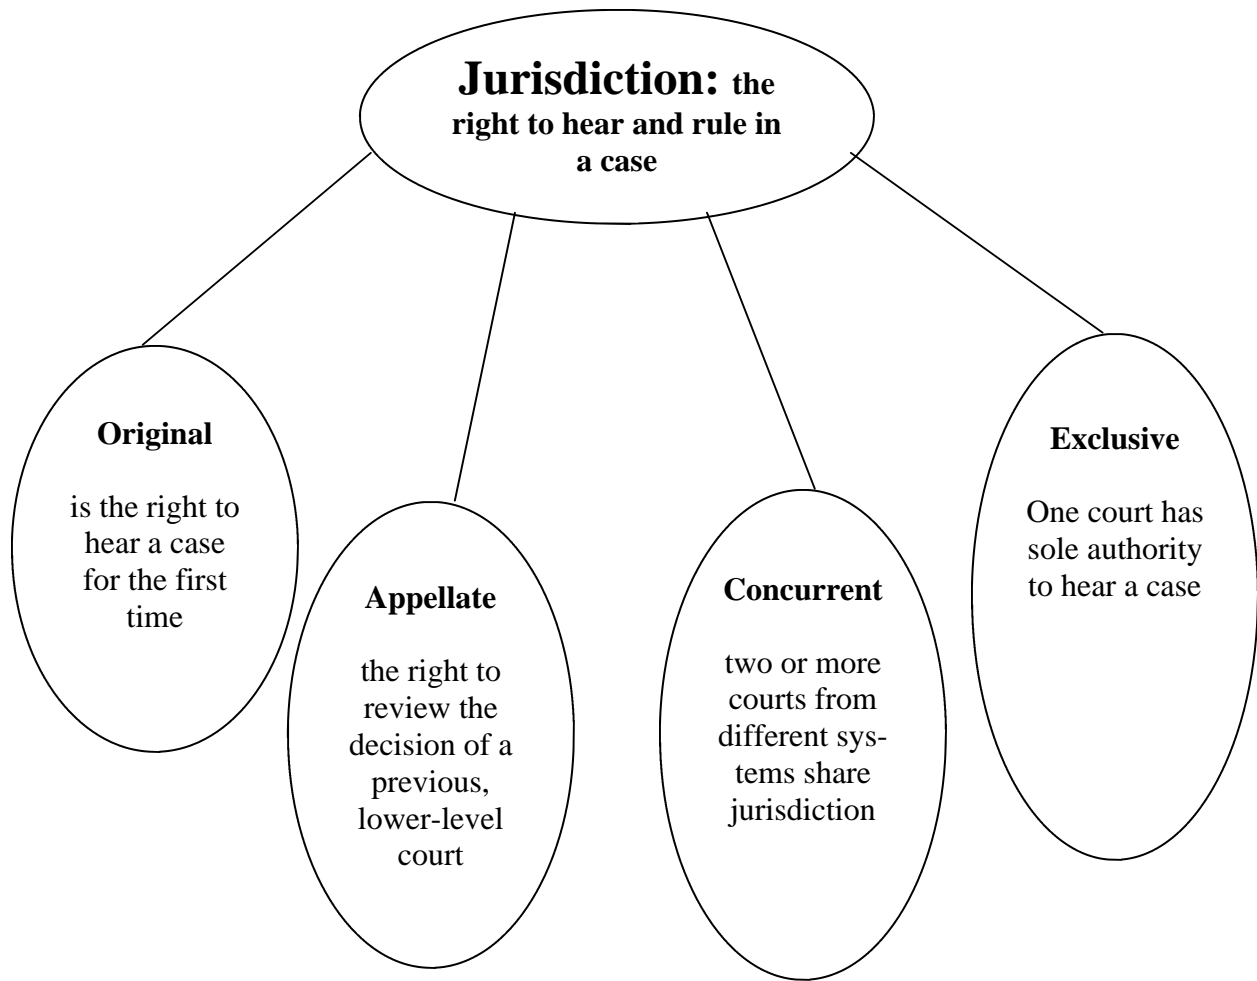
Jurisdiction: the right to hear and rule in a case

Original

is the right to hear a case for the first time

Appellate

the right to review the decision of a previous, lower-level court

Concurrent

two or more courts from different systems share jurisdiction

Exclusive

One court has sole authority to hear a case